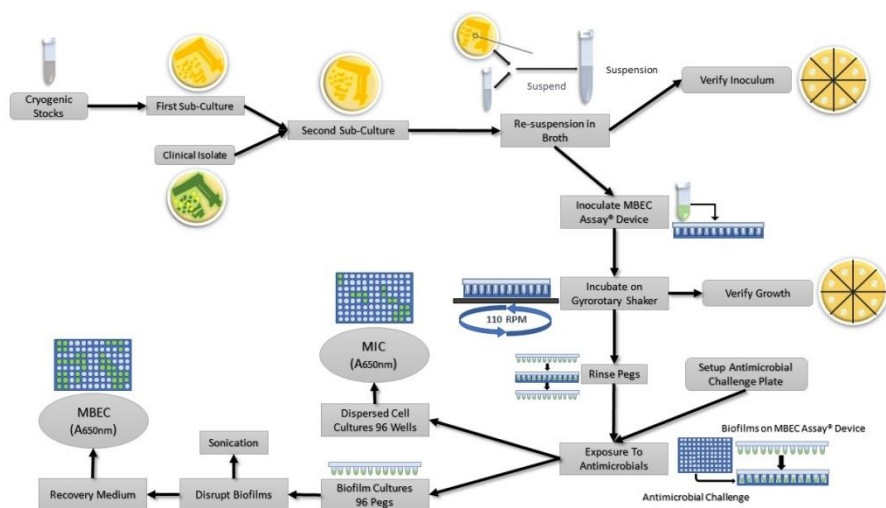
Cryogenic Stocks

First Sub-Culture

Clinical Isolate

Second Sub-Culture

Suspend

Suspension

Re-suspension in Broth

Verify Inoculum

Inoculate MBEC Assay® Device

Incubate on Gyrorotary Shaker

110 RPM

Verify Growth

Rinse Pegs

Setup Antimicrobial Challenge Plate

MIC ($A_{650nm}$)

Dispersed Cell Cultures 96 Wells

Exposure To Antimicrobials

Biofilms on MBEC Assay® Device

Antimicrobial Challenge

MBEC ($A_{650nm}$)

Sonication

Recovery Medium

Disrupt Biofilms

Biofilm Cultures 96 Pegs